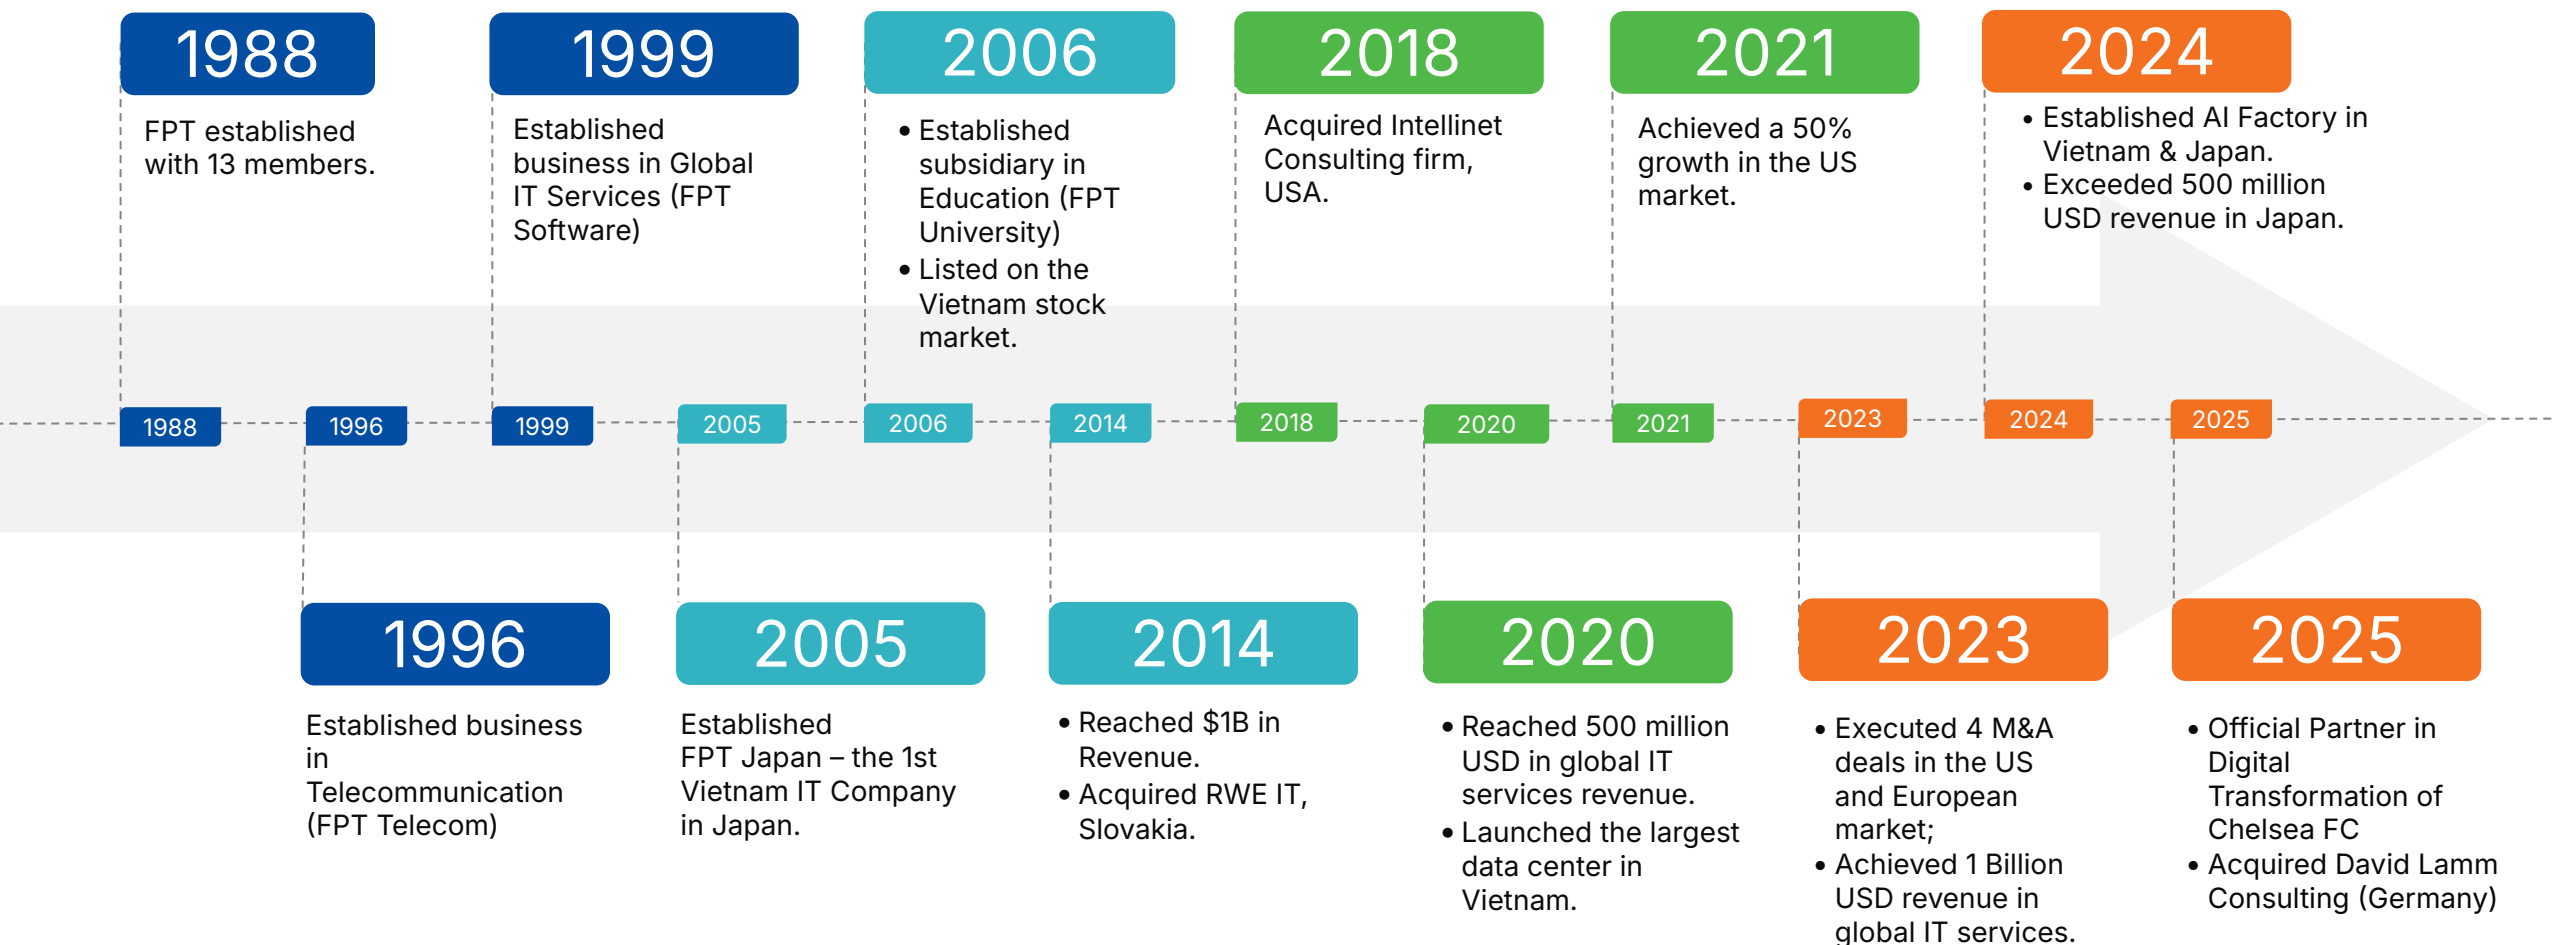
1988

FPT established with 13 members.

1999

Established business in Global IT Services (FPT Software)

2006

• Established subsidiary in Education (FPT University)
• Listed on the Vietnam stock market.

2018

Acquired Intellinet Consulting firm, USA.

2021

Achieved a 50% growth in the US market.

2024

• Established AI Factory in Vietnam & Japan.
• Exceeded 500 million USD revenue in Japan.

1988 1996 1999 2005 2006 2014 2018 2020 2021 2023 2024 2025

1996

Established business in Telecommunication (FPT Telecom)

2005

Established FPT Japan – the 1st Vietnam IT Company in Japan.

2014

• Reached $1B in Revenue.
• Acquired RWE IT, Slovakia.

2020

• Reached 500 million USD in global IT services revenue.
• Launched the largest data center in Vietnam.

2023

• Executed 4 M&A deals in the US and European market;
• Achieved 1 Billion USD revenue in global IT services.

2025

• Official Partner in Digital Transformation of Chelsea FC
• Acquired David Lamm Consulting (Germany)